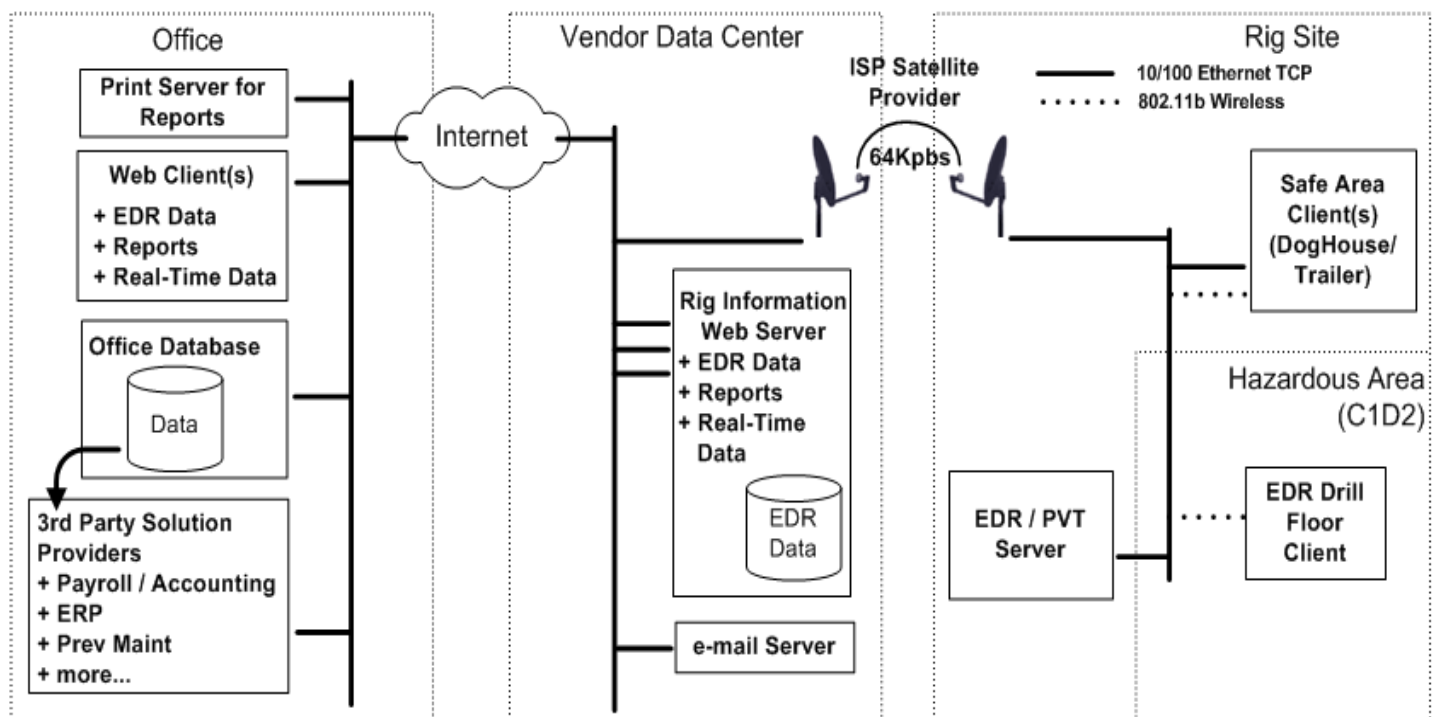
Office

Print Server for Reports

Web Client(s)
+ EDR Data
+ Reports
+ Real-Time Data

Office Database

Data

3rd Party Solution Providers
+ Payroll / Accounting
+ ERP
+ Prev Maint
+ more...

Internet

Vendor Data Center

Rig Information Web Server
+ EDR Data
+ Reports
+ Real-Time Data

EDR Data

e-mail Server

ISP Satellite Provider

64Kpbs

Rig Site

10/100 Ethernet TCP
802.11b Wireless

Safe Area Client(s) (DogHouse/ Trailer)

Hazardous Area (C1D2)

EDR / PVT Server

EDR Drill Floor Client